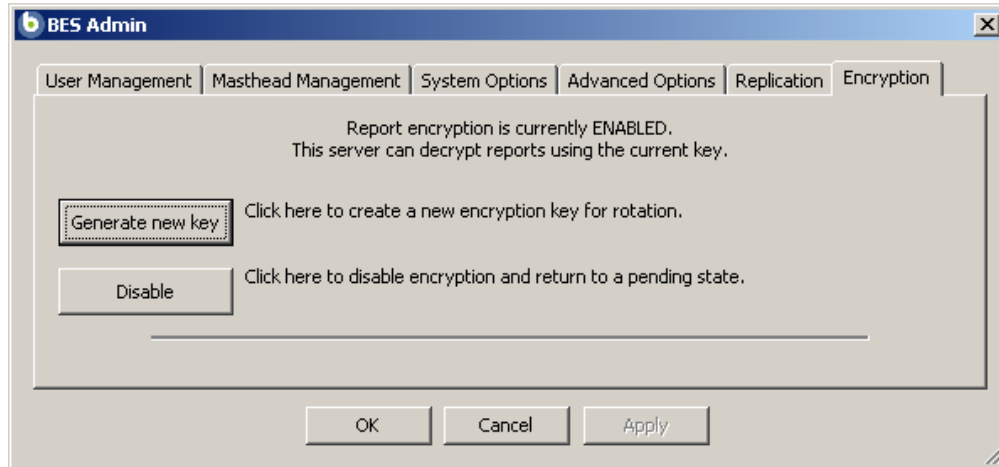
BES Admin

User Management | Masthead Management | System Options | Advanced Options | Replication | Encryption

Report encryption is currently ENABLED.
This server can decrypt reports using the current key.

Generate new key

Click here to create a new encryption key for rotation.

Disable

Click here to disable encryption and return to a pending state.

OK

Cancel

Apply